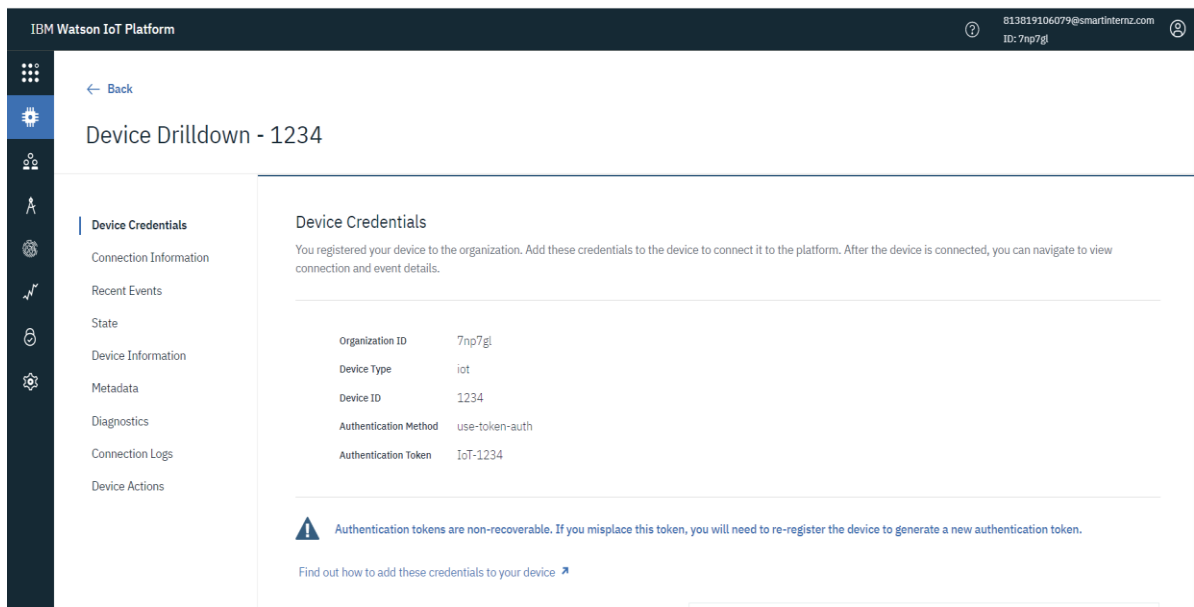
IBM Watson IoT Platform

813819106079@smartinternz.com
ID: 7np7gl

← Back

Device Drilldown - 1234

Device Credentials
Connection Information
Recent Events
State
Device Information
Metadata
Diagnostics
Connection Logs
Device Actions

Device Credentials

You registered your device to the organization. Add these credentials to the device to connect it to the platform. After the device is connected, you can navigate to view connection and event details.

| | |
|---|---|
| Organization ID | 7np7gl |
| Device Type | iot |
| Device ID | 1234 |
| Authentication Method | use-token-auth |
| Authentication Token | IoT-1234 |

Authentication tokens are non-recoverable. If you misplace this token, you will need to re-register the device to generate a new authentication token.

Find out how to add these credentials to your device ↗